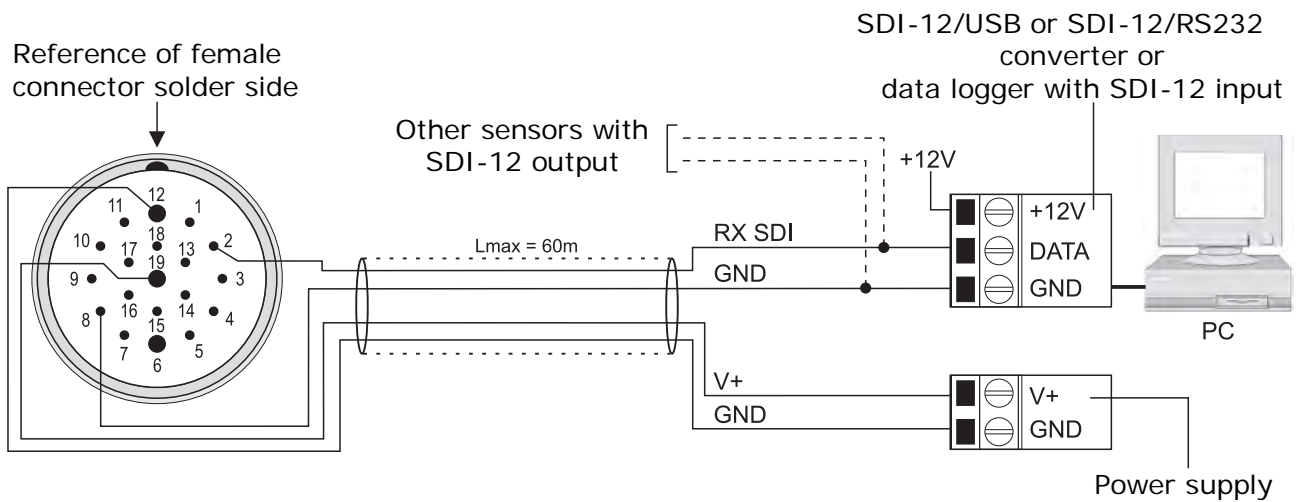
Reference of female connector solder side

12
11
1
18
10
17
13
2
19
9
3
16
14
8
4
15
7
5
6

Lmax = 60m

Other sensors with SDI-12 output

SDI-12/USB or SDI-12/RS232 converter or data logger with SDI-12 input

+12V

RX SDI

GND

+12V

DATA

GND

PC

V+

GND

V+

GND

Power supply